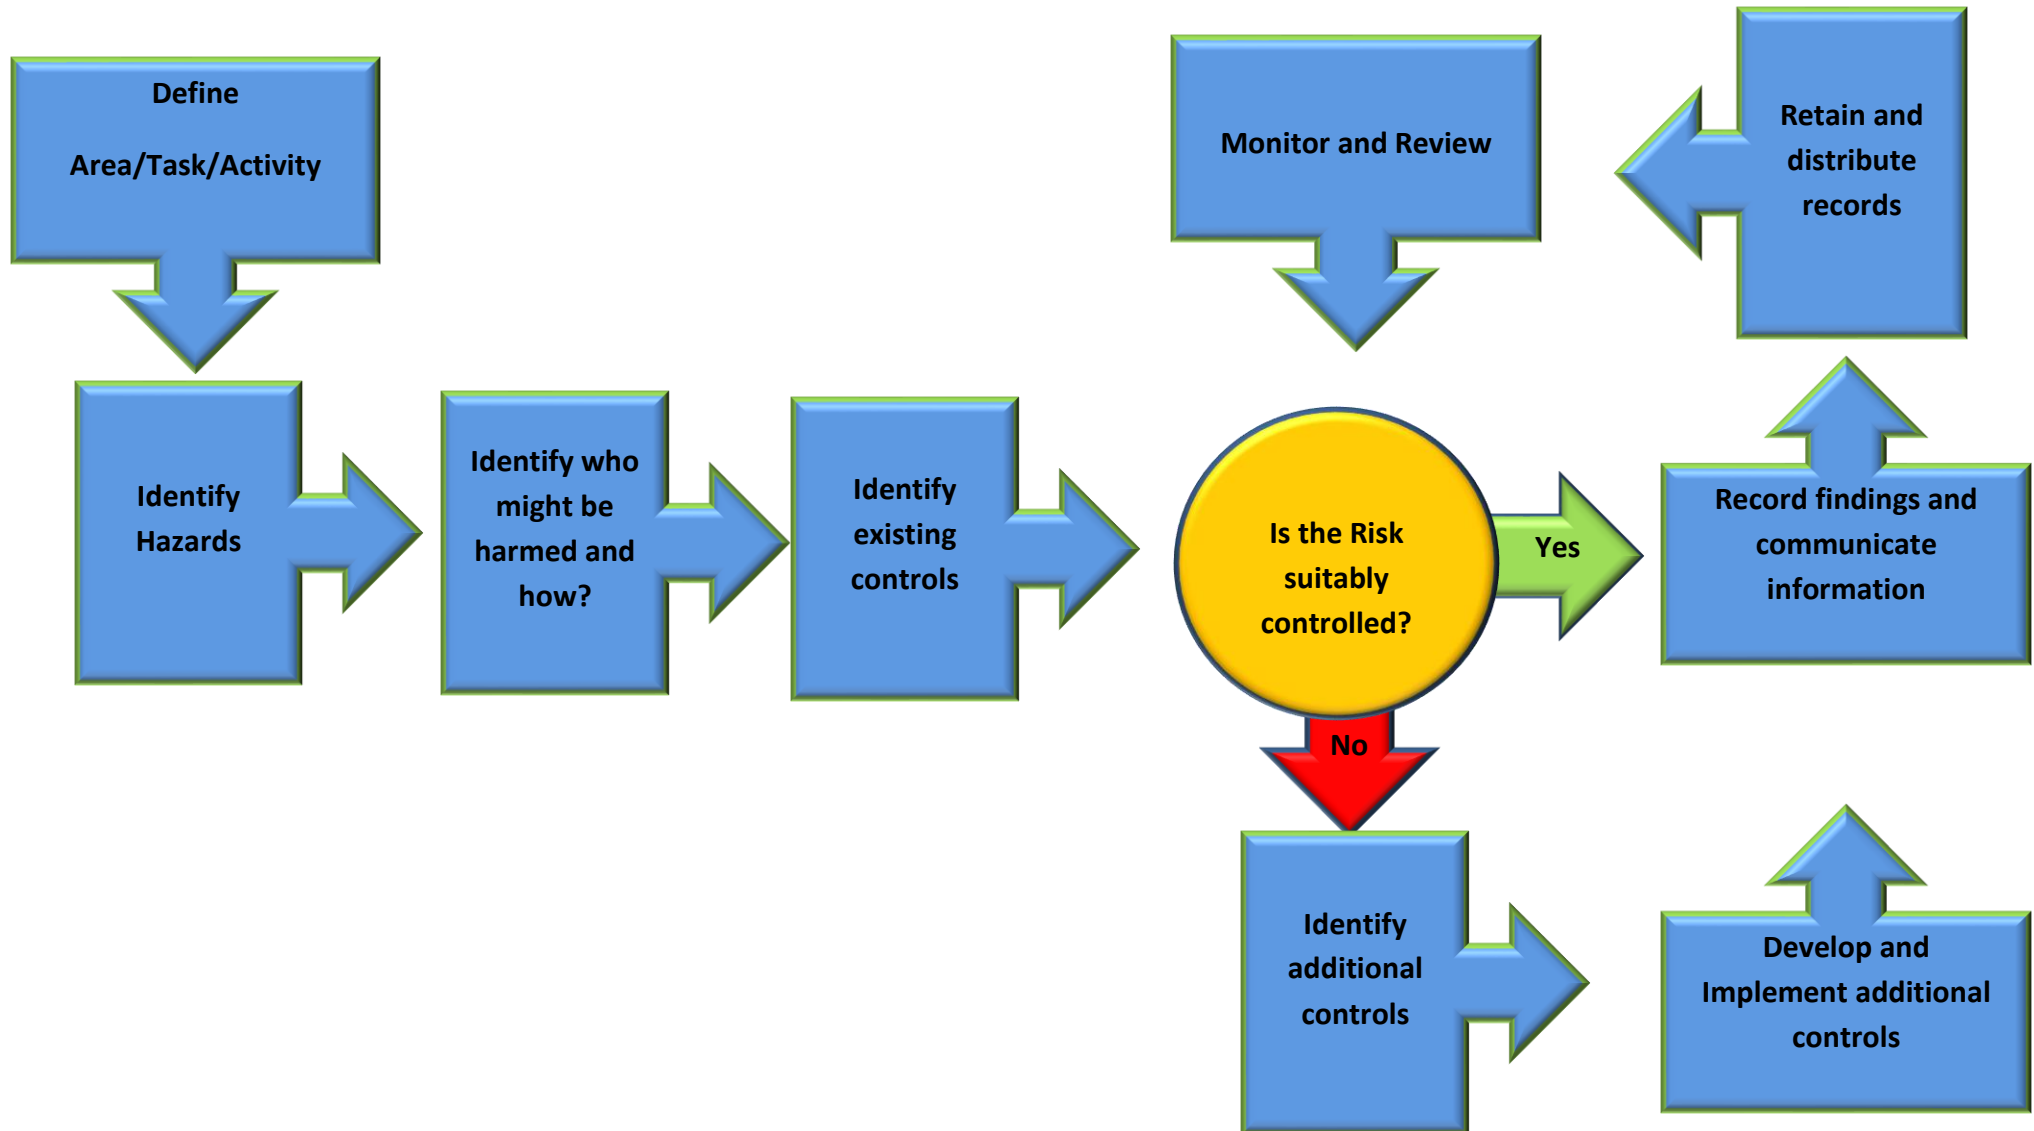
Define

Area/Task/Activity

Monitor and Review

Retain and distribute records

Identify Hazards

Identify who might be harmed and how?

Identify existing controls

Is the Risk suitably controlled?

Yes

Record findings and communicate information

No

Identify additional controls

Develop and Implement additional controls